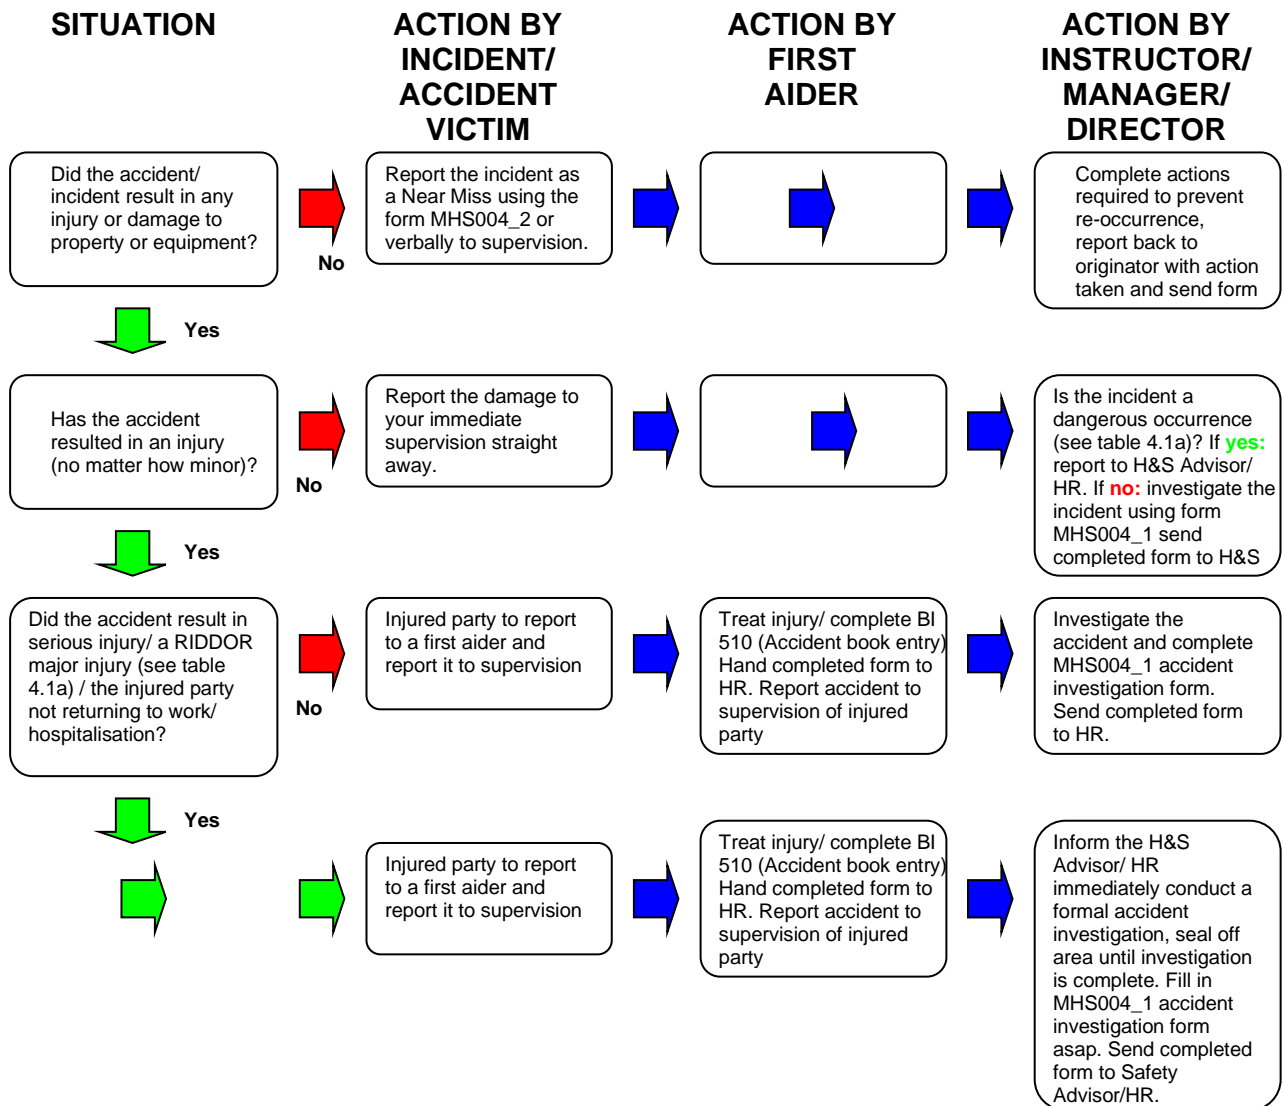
SITUATION

ACTION BY INCIDENT/ ACCIDENT VICTIM

ACTION BY FIRST AIDER

ACTION BY INSTRUCTOR/ MANAGER/ DIRECTOR

Did the accident/ incident result in any injury or damage to property or equipment?

No

Report the incident as a Near Miss using the form MHS004_2 or verbally to supervision.

Complete actions required to prevent re-occurrence, report back to originator with action taken and send form

Yes

Has the accident resulted in an injury (no matter how minor)?

No

Report the damage to your immediate supervision straight away.

Is the incident a dangerous occurrence (see table 4.1a)? If yes: report to H&S Advisor/ HR. If no: investigate the incident using form MHS004_1 send completed form to H&S

Yes

Did the accident result in serious injury/ a RIDDOR major injury (see table 4.1a) / the injured party not returning to work/ hospitalisation?

No

Injured party to report to a first aider and report it to supervision

Treat injury/ complete BI 510 (Accident book entry) Hand completed form to HR. Report accident to supervision of injured party

Investigate the accident and complete MHS004_1 accident investigation form. Send completed form to HR.

Yes

Injured party to report to a first aider and report it to supervision

Treat injury/ complete BI 510 (Accident book entry) Hand completed form to HR. Report accident to supervision of injured party

Inform the H&S Advisor/ HR immediately conduct a formal accident investigation, seal off area until investigation is complete. Fill in MHS004_1 accident investigation form asap. Send completed form to Safety Advisor/HR.